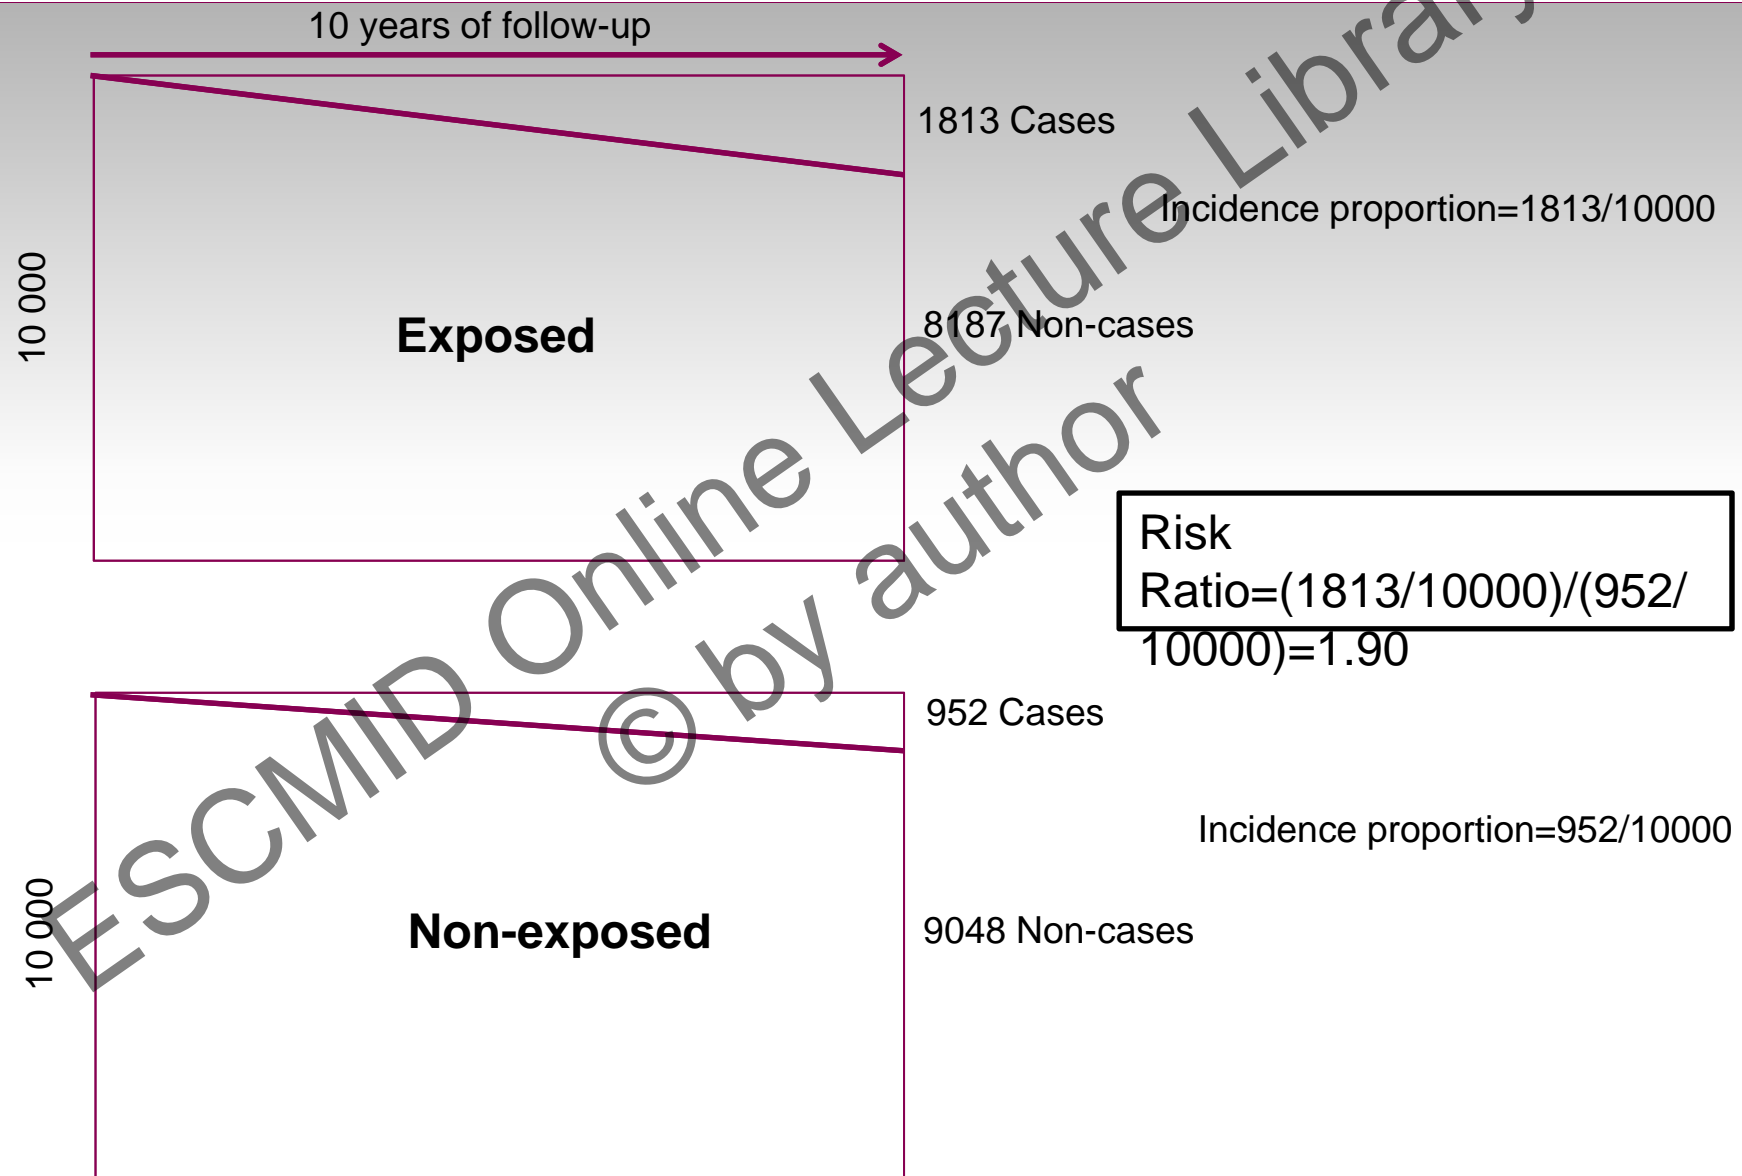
10 years of follow-up

10 000

Exposed

1813 Cases

Incidence proportion=1813/10000

8187 Non-cases

Risk Ratio=(1813/10000)/(952/10000)=1.90

10 000

Non-exposed

952 Cases

Incidence proportion=952/10000

9048 Non-cases

ESCMID Online Lecture Library
© by author